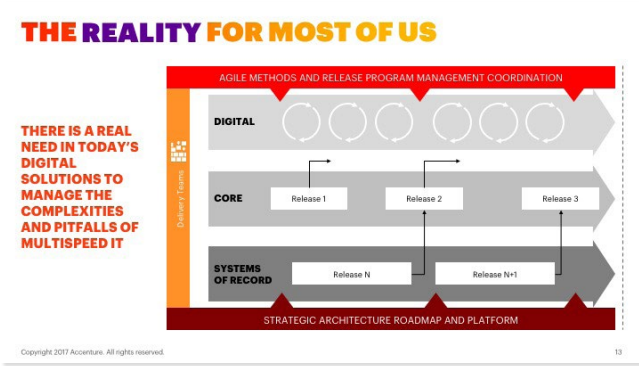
THE REALITY FOR MOST OF US

THERE IS A REAL NEED IN TODAY'S DIGITAL SOLUTIONS TO MANAGE THE COMPLEXITIES AND PITFALLS OF MULTISPEED IT

AGILE METHODS AND RELEASE PROGRAM MANAGEMENT COORDINATION

Delivery Teams

DIGITAL

CORE

Release 1

Release 2

Release 3

SYSTEMS OF RECORD

Release N

Release N+1

STRATEGIC ARCHITECTURE ROADMAP AND PLATFORM

Copyright 2017 Accenture. All rights reserved.

13